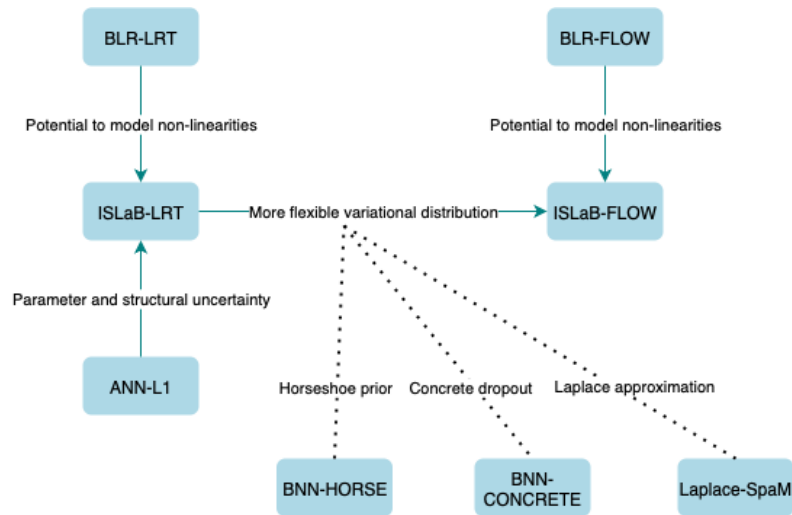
BLR-LRT

BLR-FLOW

Potential to model non-linearities

Potential to model non-linearities

ISLaB-LRT

More flexible variational distribution

ISLaB-FLOW

Parameter and structural uncertainty

ANN-L1

Horseshoe prior

Concrete dropout

Laplace approximation

BNN-HORSE

BNN-CONCRETE

Laplace-SpaM